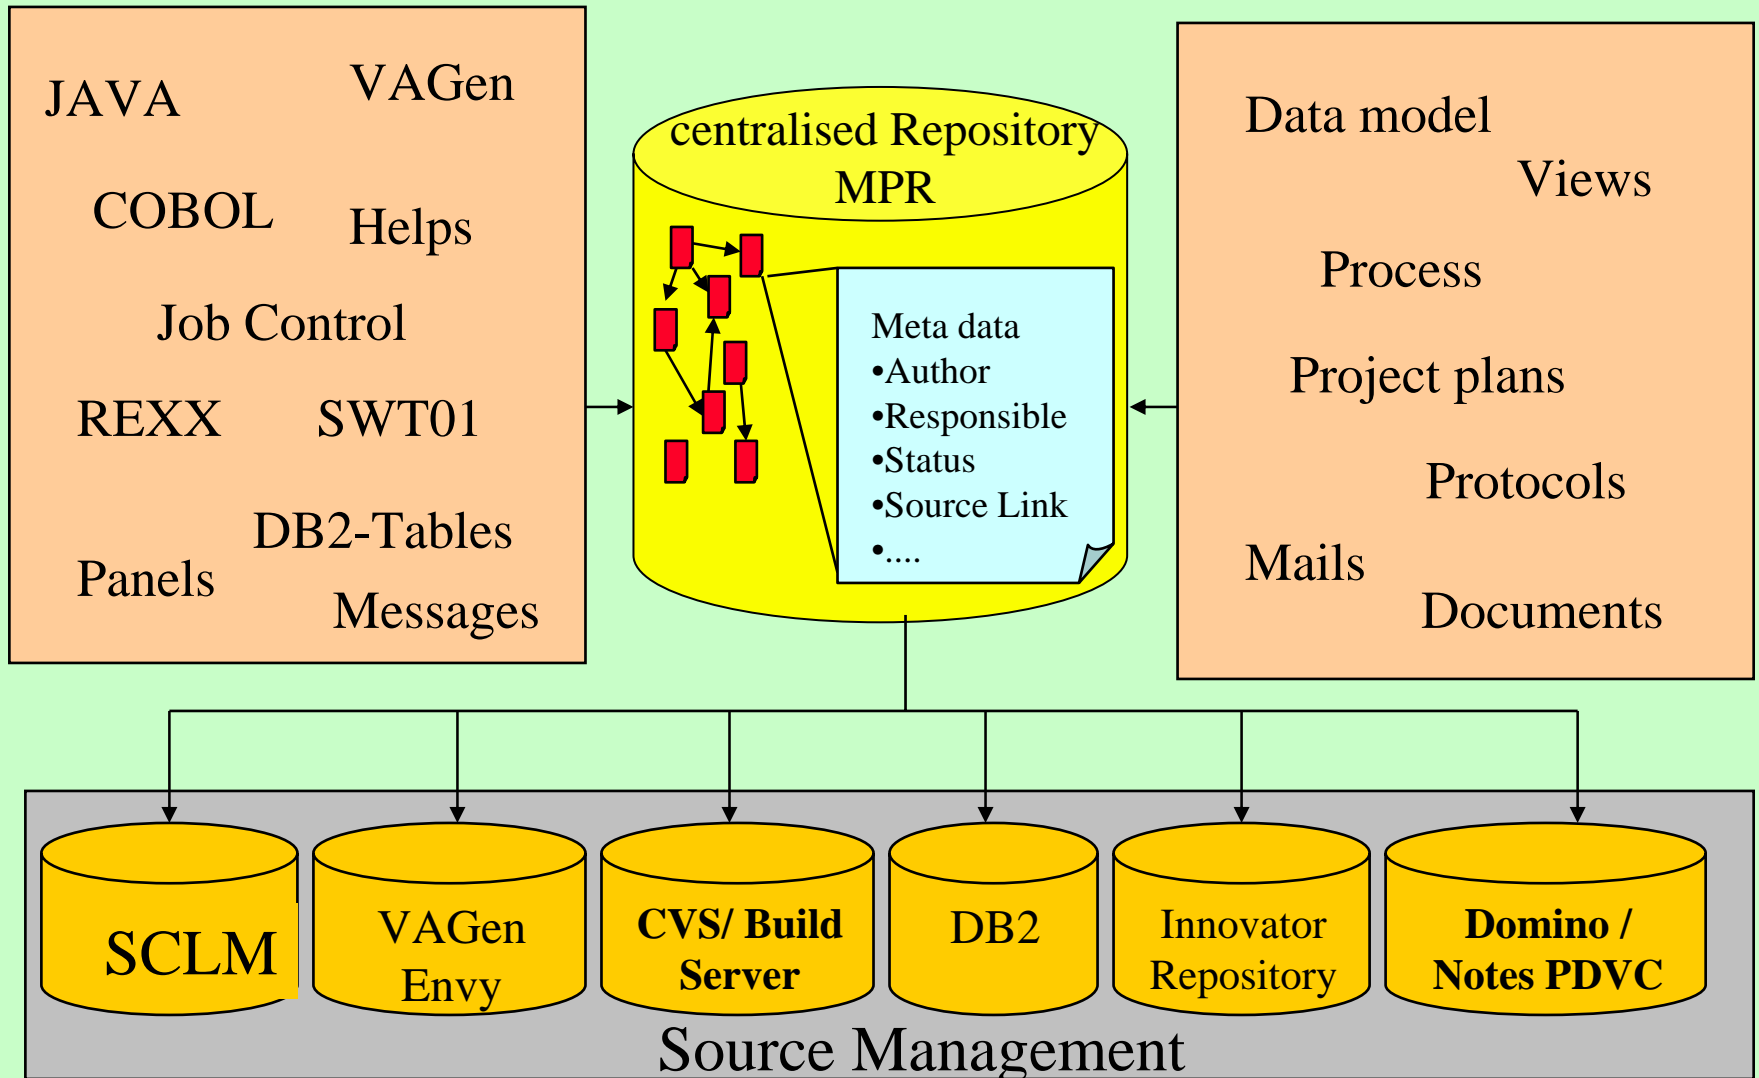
JAVA

VAGen

COBOL

Helps

Job Control

REXX

SWT01

DB2-Tables

Panels

Messages

centralised Repository
MPR

Meta data
•Author
•Responsible
•Status
•Source Link
•....

Data model

Views

Process

Project plans

Protocols

Mails

Documents

SCLM

VAGen Envy

CVS/ Build Server

DB2

Innovator Repository

Domino / Notes PDVC

Source Management